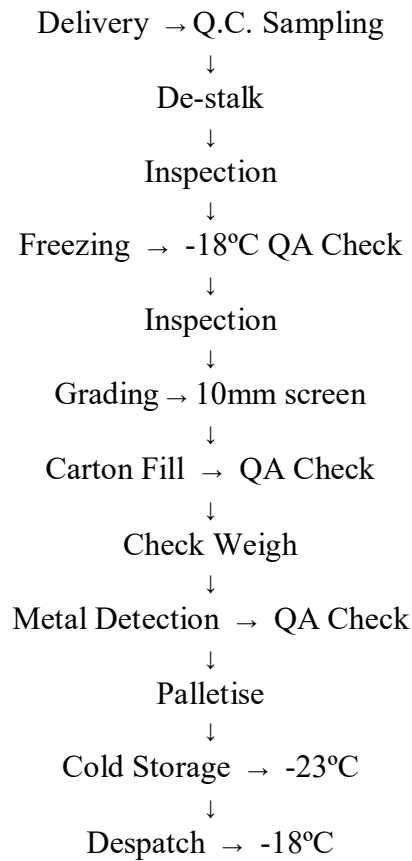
Delivery → Q.C. Sampling
↓
De-stalk
↓
Inspection
↓
Freezing → -18ºC QA Check
↓
Inspection
↓
Grading → 10mm screen
↓
Carton Fill → QA Check
↓
Check Weigh
↓
Metal Detection → QA Check
↓
Palletise
↓
Cold Storage → -23ºC
↓
Despatch → -18ºC